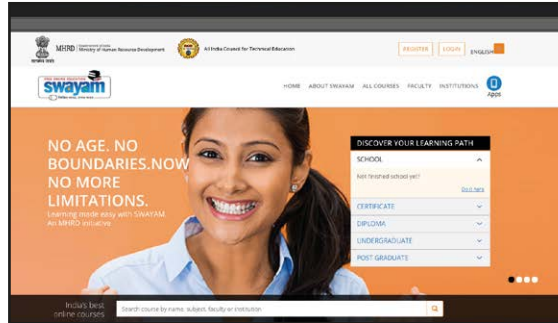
MHRD Ministry of Human Resource Development

All India Council for Technical Education

REGISTER LOGIN ENGLISH

swayam

HOME ABOUT SWAYAM ALL COURSES FACULTY INSTITUTIONS Apps

NO AGE. NO BOUNDARIES.NOW NO MORE LIMITATIONS.

Learning made easy with SWAYAM An MHRD Initiative

DISCOVER YOUR LEARNING PATH

SCHOOL

Not finished school yet?

Click here

CERTIFICATE

DIPLOMA

UNDERGRADUATE

POST GRADUATE

India's best online courses

Search course by name, subject, faculty or institution